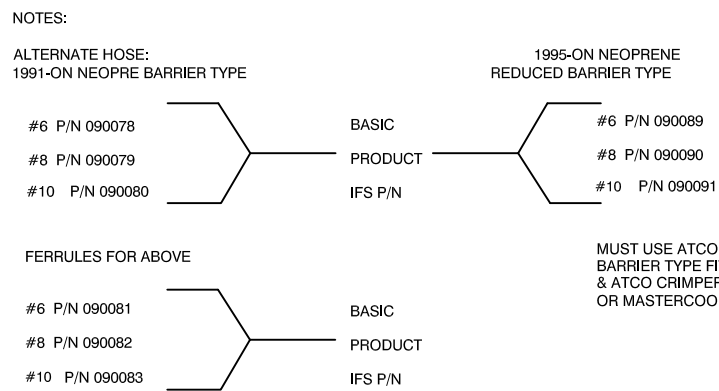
NOTES:

ALTERNATE HOSE:
1991-ON NEOPRE BARRIER TYPE

1995-ON NEOPRENE
REDUCED BARRIER TYPE

#6 P/N 090078

#8 P/N 090079

#10 P/N 090080

BASIC

PRODUCT

IFS P/N

#6 P/N 090089

#8 P/N 090090

#10 P/N 090091

MUST USE ATCO
BARRIER TYPE FI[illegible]
& ATCO CRIMPER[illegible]
OR MASTERCOO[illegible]

FERRULES FOR ABOVE

#6 P/N 090081

#8 P/N 090082

#10 P/N 090083

BASIC

PRODUCT

IFS P/N